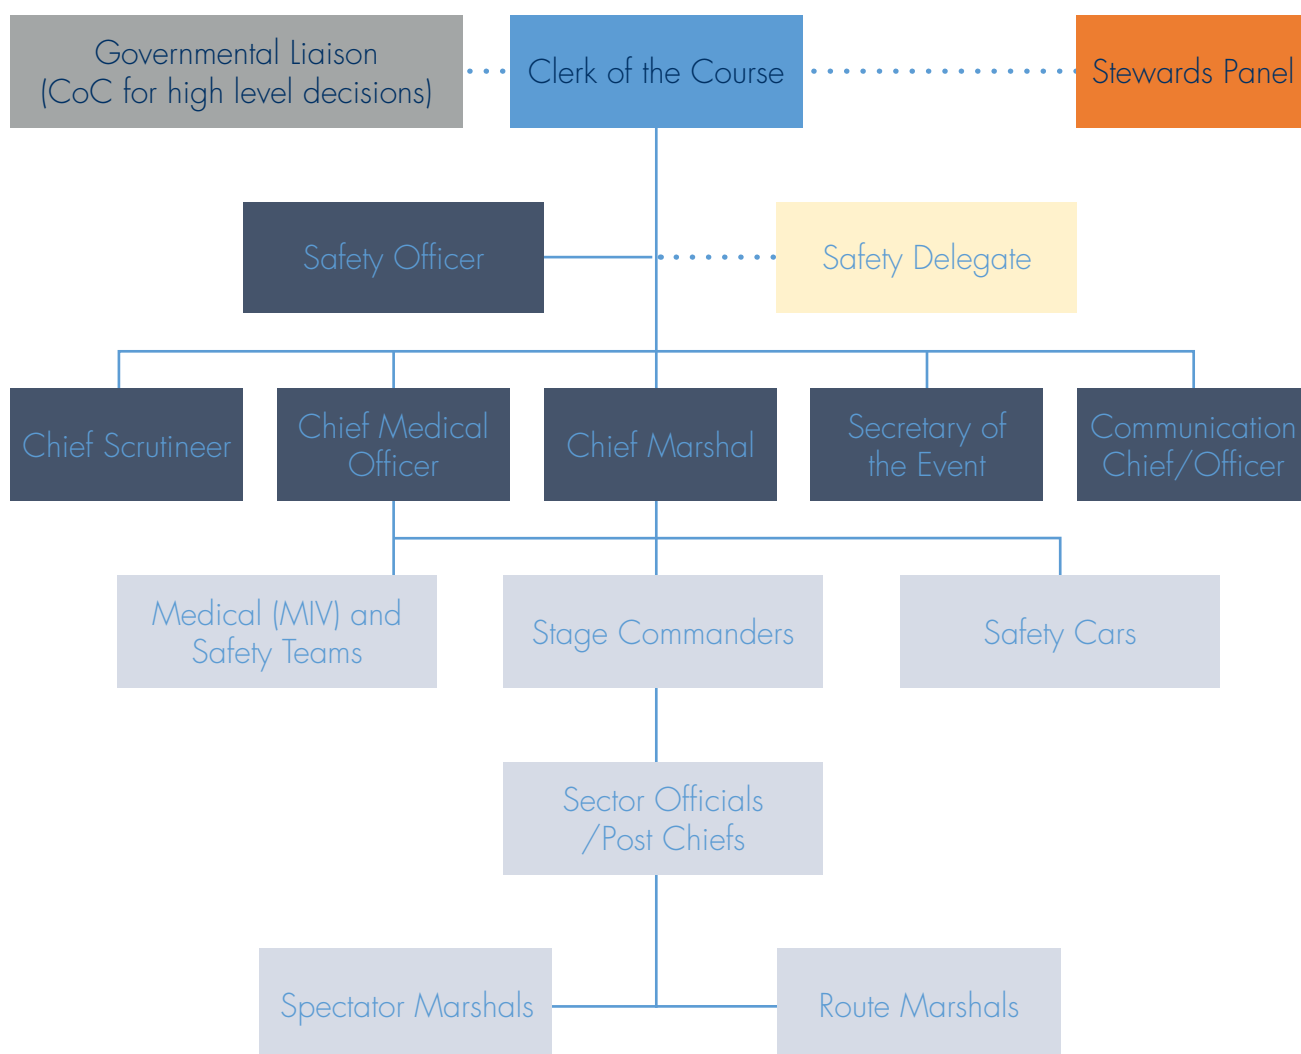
Governmental Liaison (CoC for high level decisions)

Clerk of the Course

Stewards Panel

Safety Officer

Safety Delegate

Chief Scrutineer

Chief Medical Officer

Chief Marshal

Secretary of the Event

Communication Chief/Officer

Medical (MIV) and Safety Teams

Stage Commanders

Safety Cars

Sector Officials /Post Chiefs

Spectator Marshals

Route Marshals